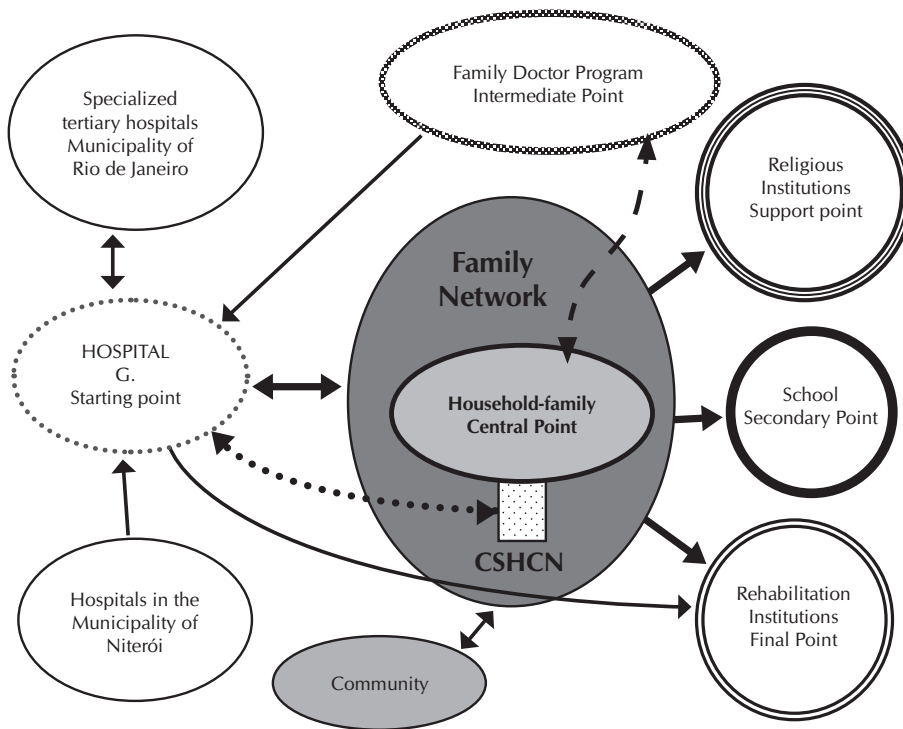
Specialized tertiary hospitals Municipality of Rio de Janeiro

Family Doctor Program Intermediate Point

Religious Institutions Support point

Family Network

HOSPITAL G. Starting point

Household-family Central Point

School Secondary Point

CSHCN

Hospitals in the Municipality of Niterói

Rehabilitation Institutions Final Point

Community